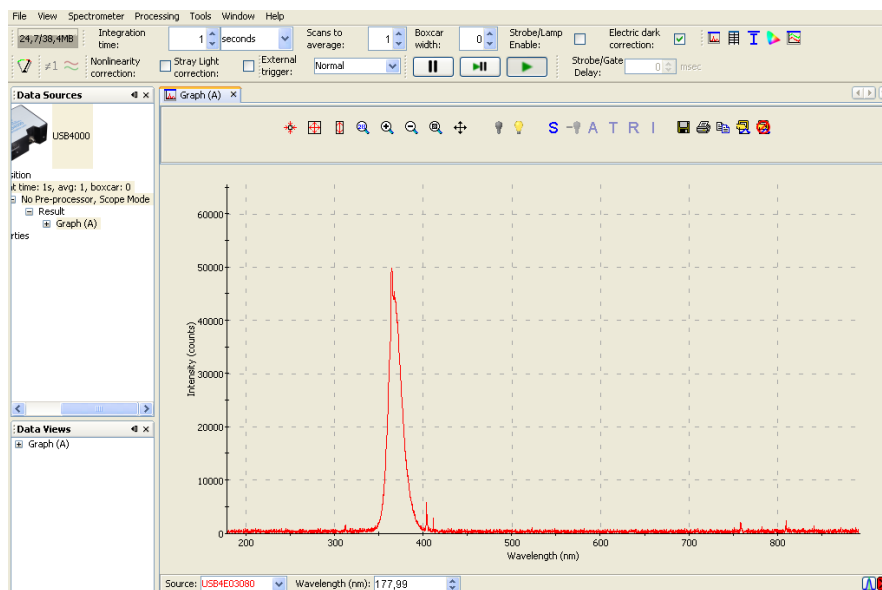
File View Spectrometer Processing Tools Window Help

24,7/38,4MB Integration time: 1 seconds Scans to average: 1 Boxcar width: 0 Strobe/Lamp Enable: Electric dark correction:

≠1 Nonlinearity correction: Stray Light correction: External trigger: Normal Strobe/Gate Delay: 0 msec

Data Sources

USB4000

sition
t time: 1s, avg: 1, boxcar: 0
No Pre-processor, Scope Mode
Result
Graph (A)
rties

Data Views
Graph (A)

Graph (A)

S A T R I

| Intensity (counts) |
|---|
| 60000 |
| 50000 |
| 40000 |
| 30000 |
| 20000 |
| 10000 |
| 0 |

200 300 400 500 600 700 800
Wavelength (nm)

Source: USB4E03080 Wavelength (nm): 177,99